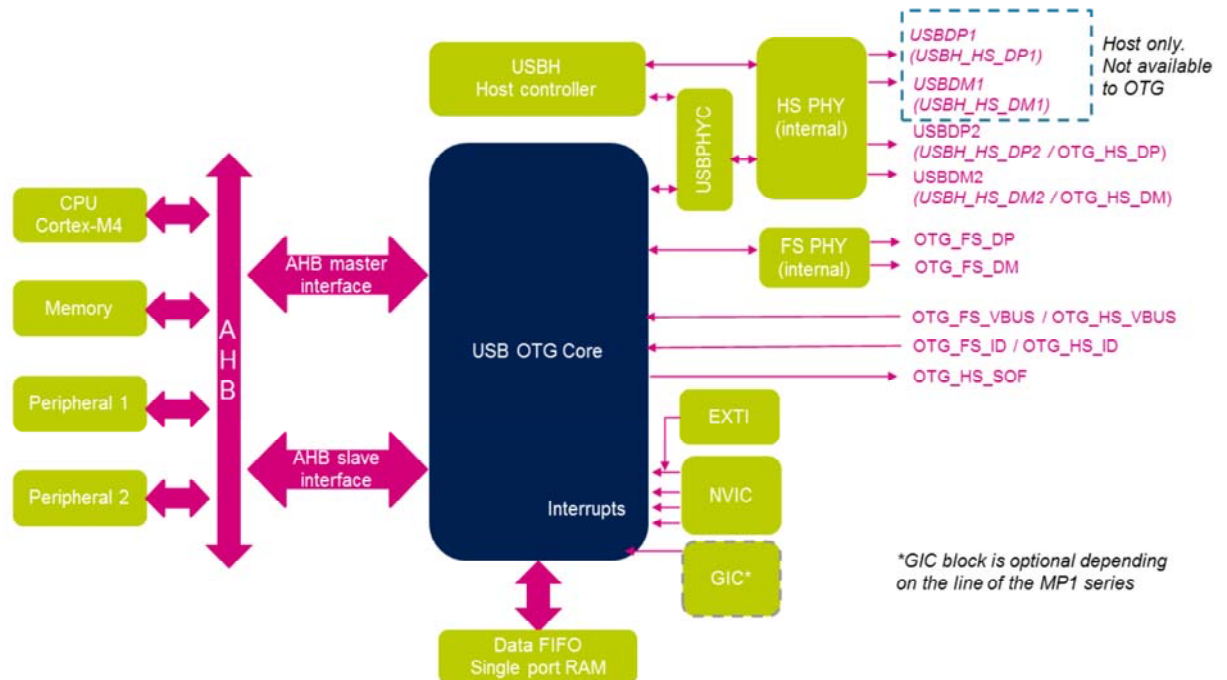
USBH
Host controller

USBPHYC

HS PHY
(internal)

USBDP1
(USBH_HS_DP1)
USBDM1
(USBH_HS_DM1)

Host only.
Not available
to OTG

USBDP2
(USBH_HS_DP2 / OTG_HS_DP)
USBDM2
(USBH_HS_DM2 / OTG_HS_DM)

CPU
Cortex-M4

Memory

Peripheral 1

Peripheral 2

A
H
B

AHB master
interface

AHB slave
interface

USB OTG Core

Interrupts

FS PHY
(internal)

OTG_FS_DP
OTG_FS_DM

OTG_FS_VBUS / OTG_HS_VBUS
OTG_FS_ID / OTG_HS_ID
OTG_HS_SOF

EXTI

NVIC

GIC*

*GIC block is optional depending
on the line of the MP1 series

Data FIFO
Single port RAM